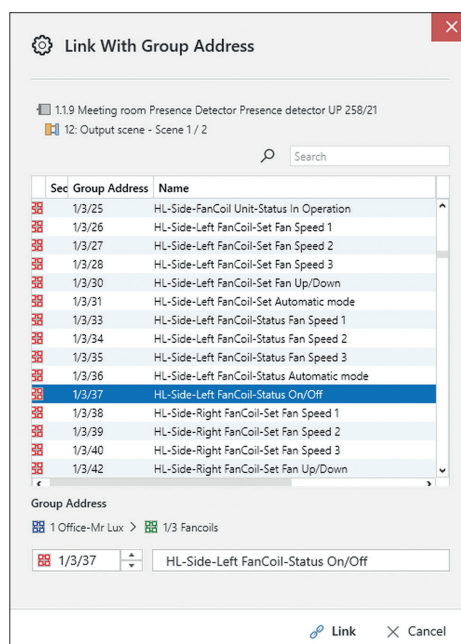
Link With Group Address

1.1.9 Meeting room Presence Detector Presence detector UP 258/21
12: Output scene - Scene 1 / 2

Search

| Sec | Group Address | Name |
|---|---|---|
| | 1/3/25 | HL-Side-FanCoil Unit-Status In Operation |
| | 1/3/26 | HL-Side-Left FanCoil-Set Fan Speed 1 |
| | 1/3/27 | HL-Side-Left FanCoil-Set Fan Speed 2 |
| | 1/3/28 | HL-Side-Left FanCoil-Set Fan Speed 3 |
| | 1/3/30 | HL-Side-Left FanCoil-Set Fan Up/Down |
| | 1/3/31 | HL-Side-Left FanCoil-Set Automatic mode |
| | 1/3/33 | HL-Side-Left FanCoil-Status Fan Speed 1 |
| | 1/3/34 | HL-Side-Left FanCoil-Status Fan Speed 2 |
| | 1/3/35 | HL-Side-Left FanCoil-Status Fan Speed 3 |
| | 1/3/36 | HL-Side-Left FanCoil-Status Automatic mode |
| | 1/3/37 | HL-Side-Left FanCoil-Status On/Off |
| | 1/3/38 | HL-Side-Right FanCoil-Set Fan Speed 1 |
| | 1/3/39 | HL-Side-Right FanCoil-Set Fan Speed 2 |
| | 1/3/40 | HL-Side-Right FanCoil-Set Fan Speed 3 |
| | 1/3/42 | HL-Side-Right FanCoil-Set Fan Up/Down |

Group Address
1 Office-Mr Lux > 1/3 Fancoils

1/3/37 HL-Side-Left FanCoil-Status On/Off

Link Cancel